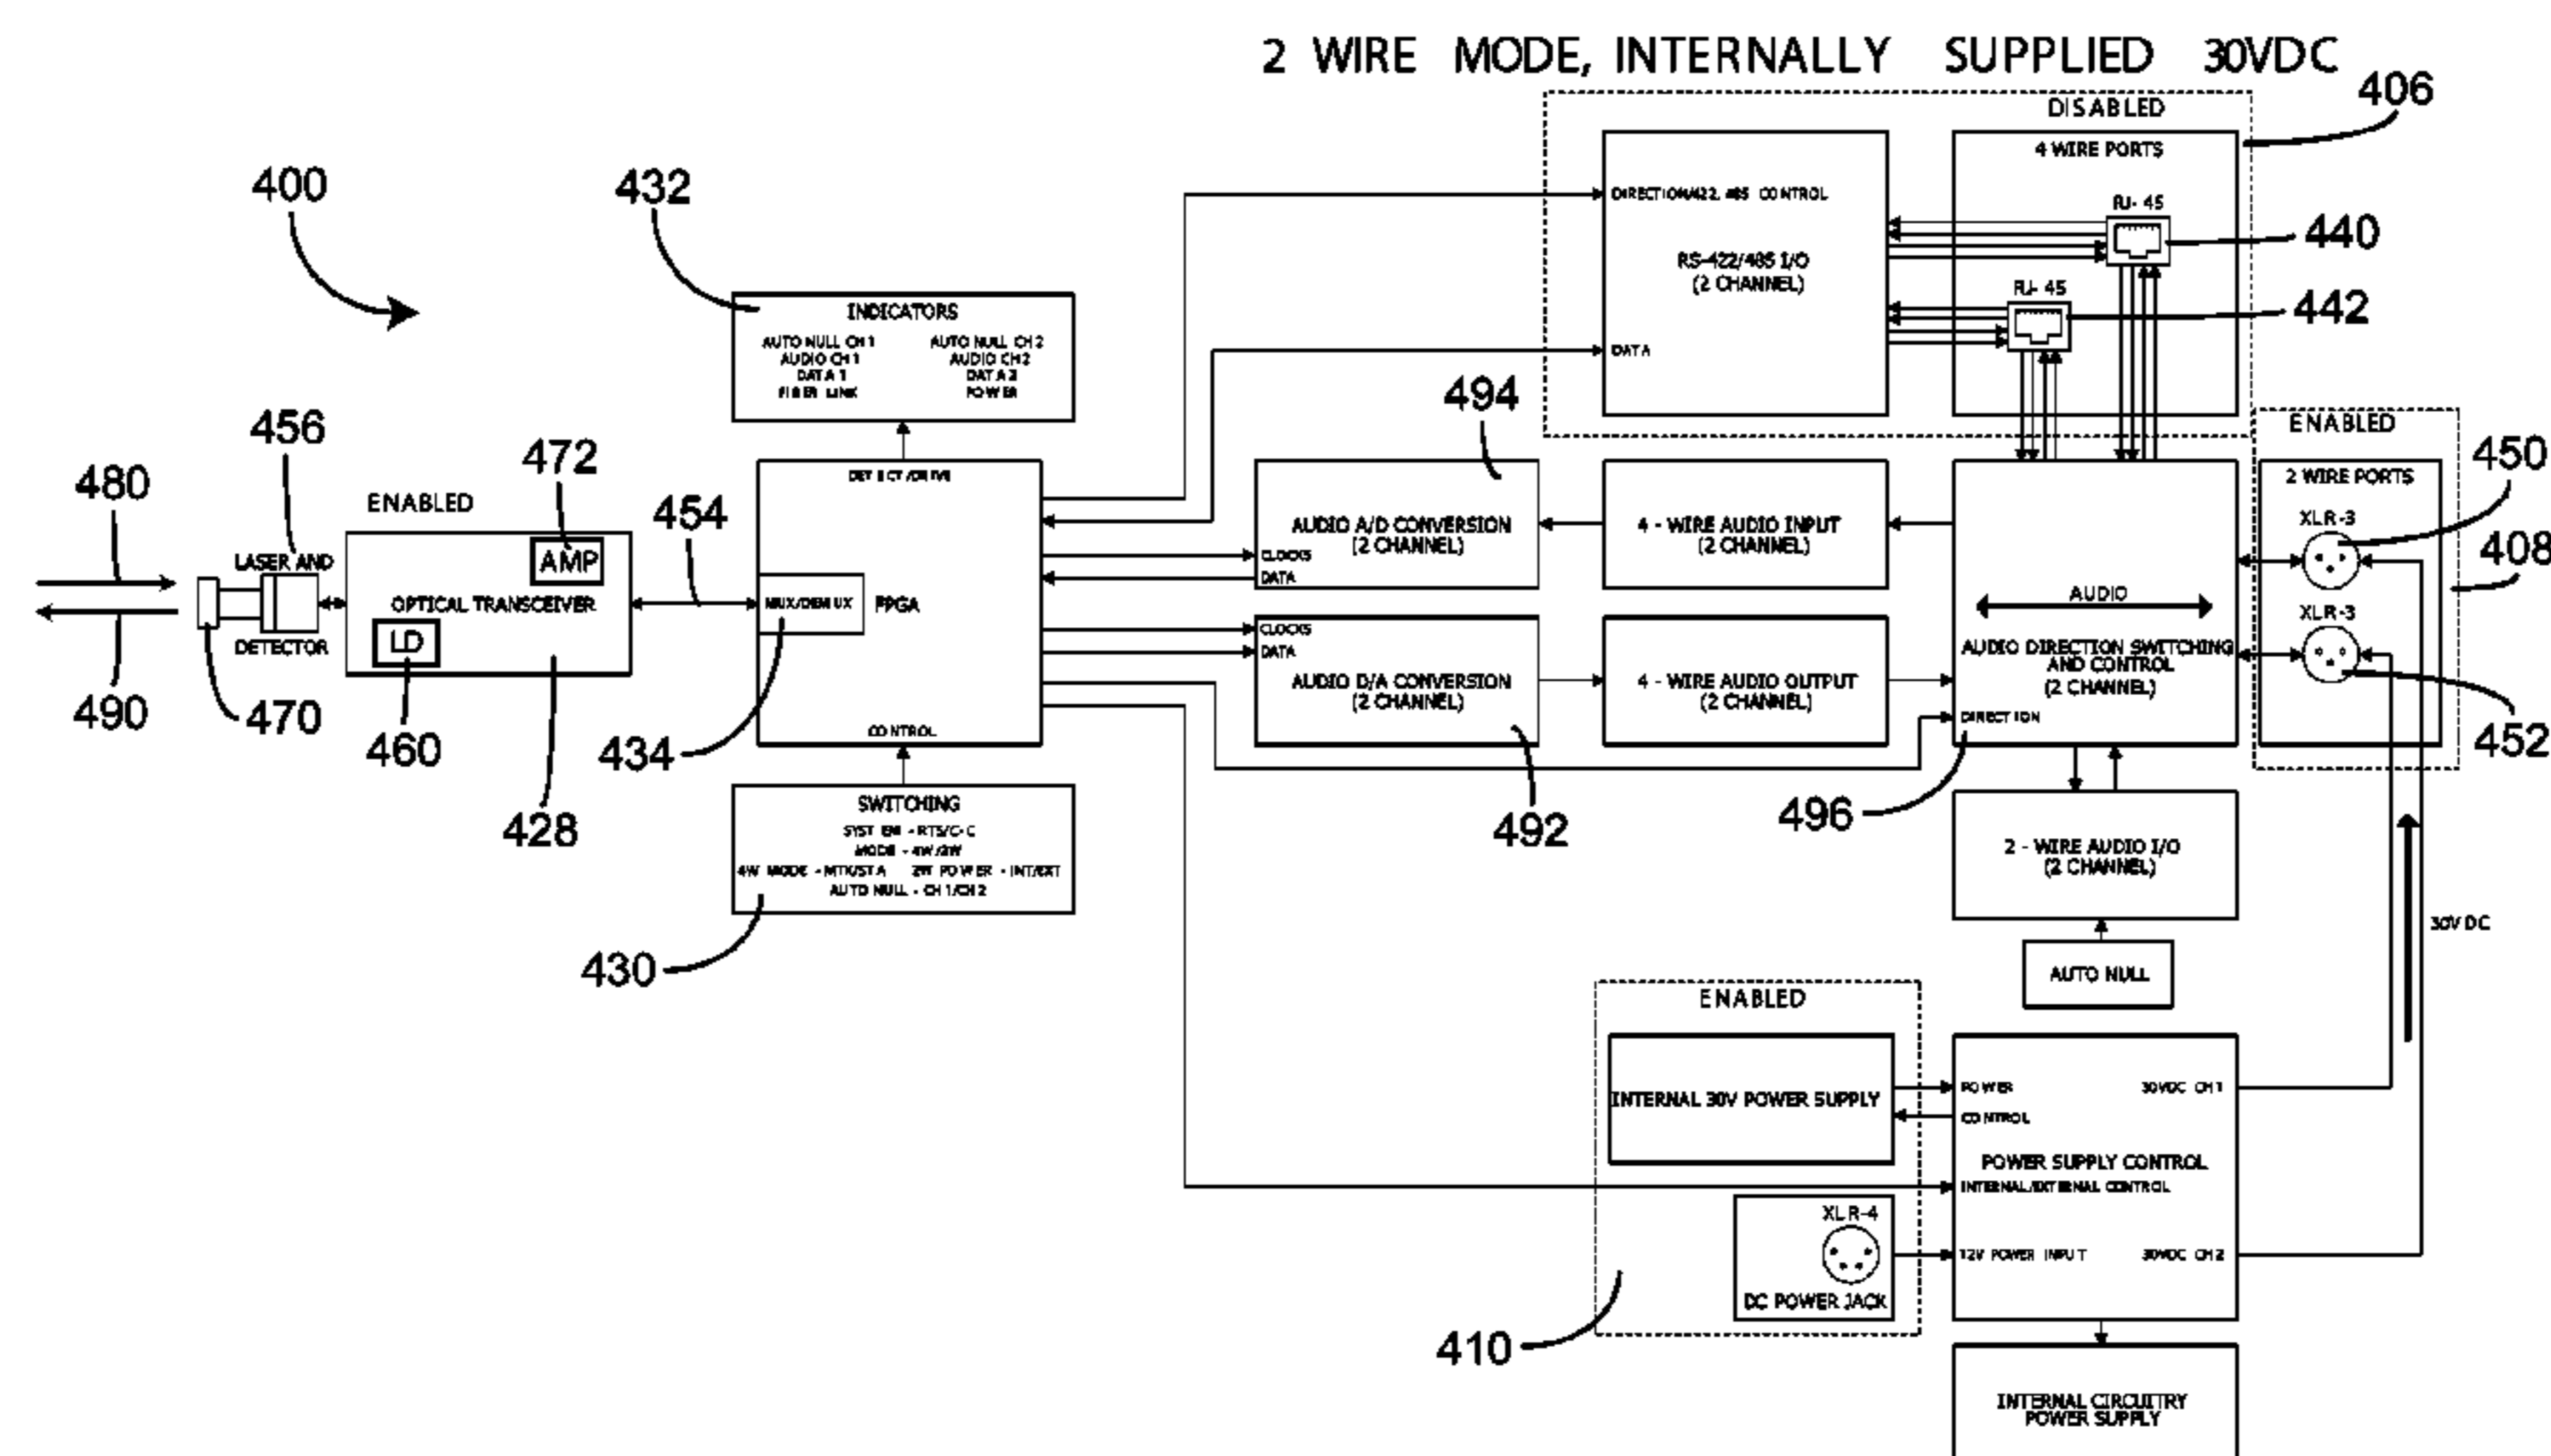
2 WIRE MODE, INTERNALLY SUPPLIED 30VDC

DISABLED

406

4 WIRE PORTS

DIRECTION/422, 485 CONTROL

RS-422/485 I/O (2 CHANNEL)

DATA

RJ-45

440

RJ-45

442

400

432

INDICATORS

AUTO NULL CH 1
AUDIO CH 1
DATA 1
FIBER LINK

AUTO NULL CH 2
AUDIO CH 2
DATA 2
POWER

494

ENABLED

456

472

450

480

ENABLED

454

DETECT/DRIVE

2 WIRE PORTS

LASER AND

AMP

AUDIO A/D CONVERSION (2 CHANNEL)

4 - WIRE AUDIO INPUT (2 CHANNEL)

XLR-3

408

CLOCKS

DATA

OPTICAL TRANSCEIVER

MUX/DEMUX

FPGA

AUDIO

DETECTOR

LD

XLR-3

CLOCKS

DATA

AUDIO DIRECTION SWITCHING AND CONTROL (2 CHANNEL)

AUDIO D/A CONVERSION (2 CHANNEL)

4 - WIRE AUDIO OUTPUT (2 CHANNEL)

490

470

460

434

CONTROL

DIRECTION

452

428

SWITCHING

SYST EM - RTS/C-C
MODE - 4W/2W
4W MODE - MTR/STA   2W POWER - INT/EXT
AUTO NULL - CH 1/CH 2

492

496

2 - WIRE AUDIO I/O (2 CHANNEL)

430

30VDC

AUTO NULL

ENABLED

INTERNAL 30V POWER SUPPLY

POWER

CONTROL

30VDC CH 1

POWER SUPPLY CONTROL

INTERNAL/EXTERNAL CONTROL

XLR-4

12V POWER INPUT

30VDC CH 2

DC POWER JACK

410

INTERNAL CIRCUITRY POWER SUPPLY